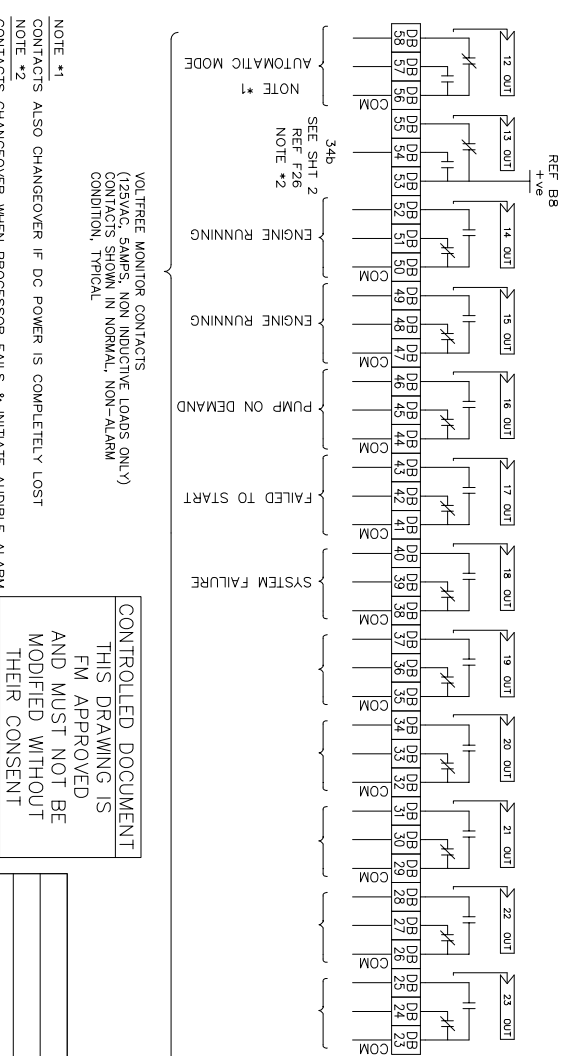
REF B8
+ve

12 OUT
13 OUT
14 OUT
15 OUT
16 OUT
17 OUT
18 OUT
19 OUT
20 OUT
21 OUT
22 OUT
23 OUT

DB 58 DB 57 DB 56 DB 55 DB 54 DB 53 DB 52 DB 51 DB 50 DB 49 DB 48 DB 47 DB 46 DB 45 DB 44 DB 43 DB 42 DB 41 DB 40 DB 39 DB 38 DB 37 DB 36 DB 35 DB 34 DB 33 DB 32 DB 31 DB 30 DB 29 DB 28 DB 27 DB 26 DB 25 DB 24 DB 23

COM COM COM COM COM COM COM COM COM COM COM

AUTOMATIC MODE
NOTE *1

34b
SEE SHT 2
REF F26
NOTE *2

ENGINE RUNNING
ENGINE RUNNING
PUMP ON DEMAND
FAILED TO START
SYSTEM FAILURE

VOLTFREE MONITOR CONTACTS
(125VAC, 5AMPS, NON INDUCTIVE LOADS ONLY)
CONTACTS SHOWN IN NORMAL, NON-ALARM
CONDITION, TYPICAL

CONTROLLED DOCUMENT
THIS DRAWING IS
FM APPROVED
AND MUST NOT BE
MODIFIED WITHOUT
THEIR CONSENT

NOTE *1
CONTACTS ALSO CHANGEOVER IF DC POWER IS COMPLETELY LOST
NOTE *2
CONTACTS CHANGEOVER WHEN PROCESSOR FAILS & INITIATE AUDIBLE ALARM